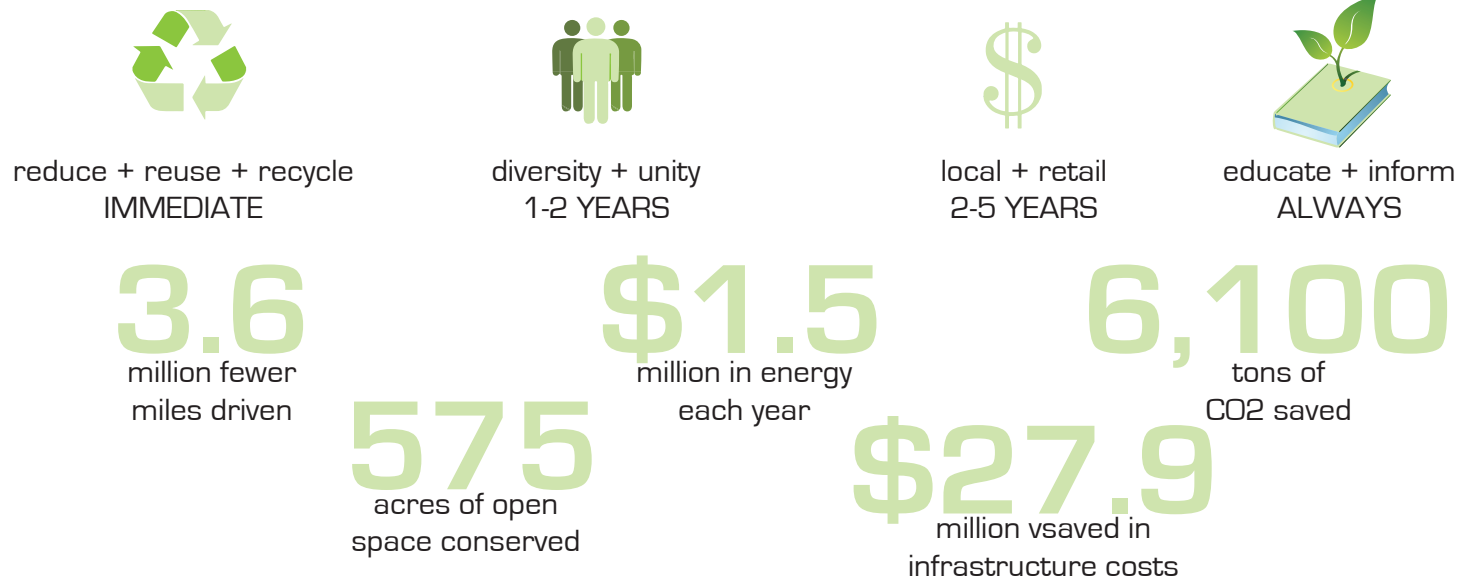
reduce + reuse + recycle
IMMEDIATE

diversity + unity
1-2 YEARS

$

local + retail
2-5 YEARS

educate + inform
ALWAYS

3.6
million fewer miles driven

$1.5
million in energy each year

6,100
tons of CO2 saved

575
acres of open space conserved

$27.9
million vsaved in infrastructure costs